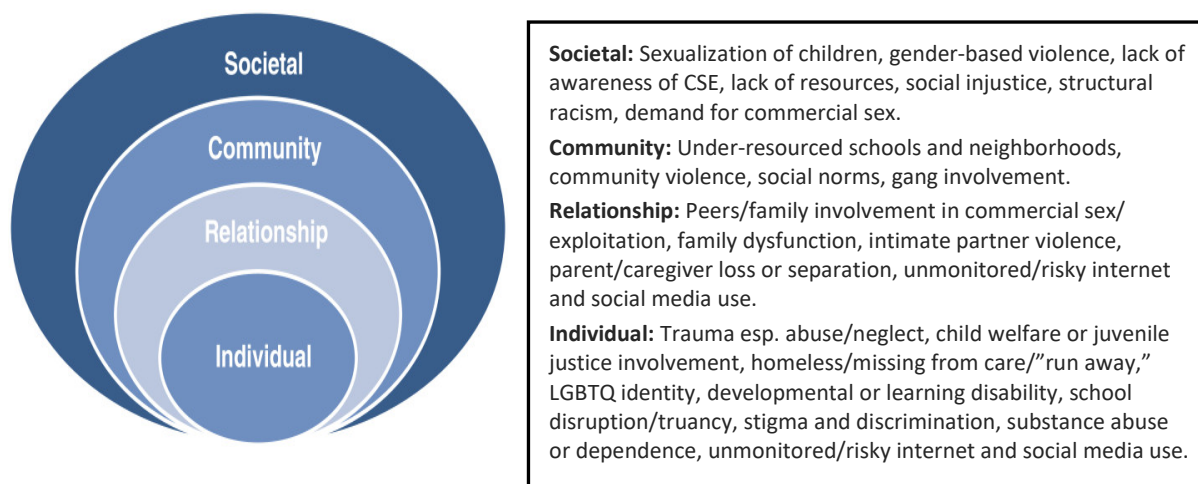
Societal

Community

Relationship

Individual

**Societal:** Sexualization of children, gender-based violence, lack of awareness of CSE, lack of resources, social injustice, structural racism, demand for commercial sex.

**Community:** Under-resourced schools and neighborhoods, community violence, social norms, gang involvement.

**Relationship:** Peers/family involvement in commercial sex/exploitation, family dysfunction, intimate partner violence, parent/caregiver loss or separation, unmonitored/risky internet and social media use.

**Individual:** Trauma esp. abuse/neglect, child welfare or juvenile justice involvement, homeless/missing from care/”run away,” LGBTQ identity, developmental or learning disability, school disruption/truancy, stigma and discrimination, substance abuse or dependence, unmonitored/risky internet and social media use.